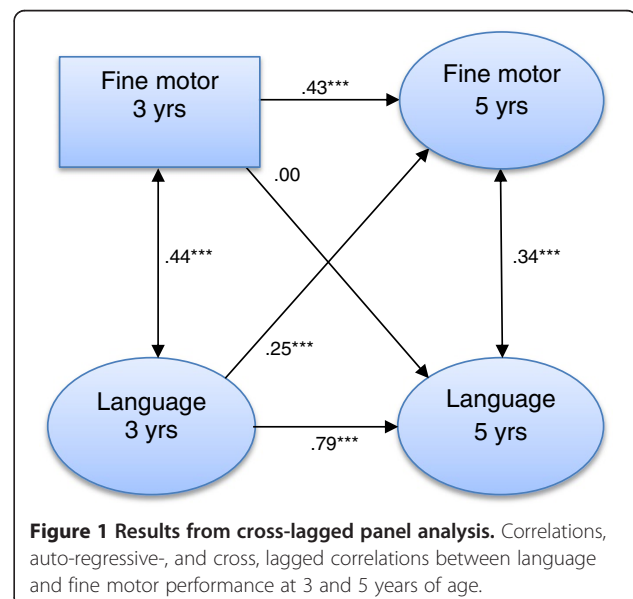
Fine motor
3 yrs

.43***

Fine motor
5 yrs

.00

.44***

.34***

.25***

Language
3 yrs

.79***

Language
5 yrs

**Figure 1 Results from cross-lagged panel analysis.** Correlations, auto-regressive-, and cross, lagged correlations between language and fine motor performance at 3 and 5 years of age.